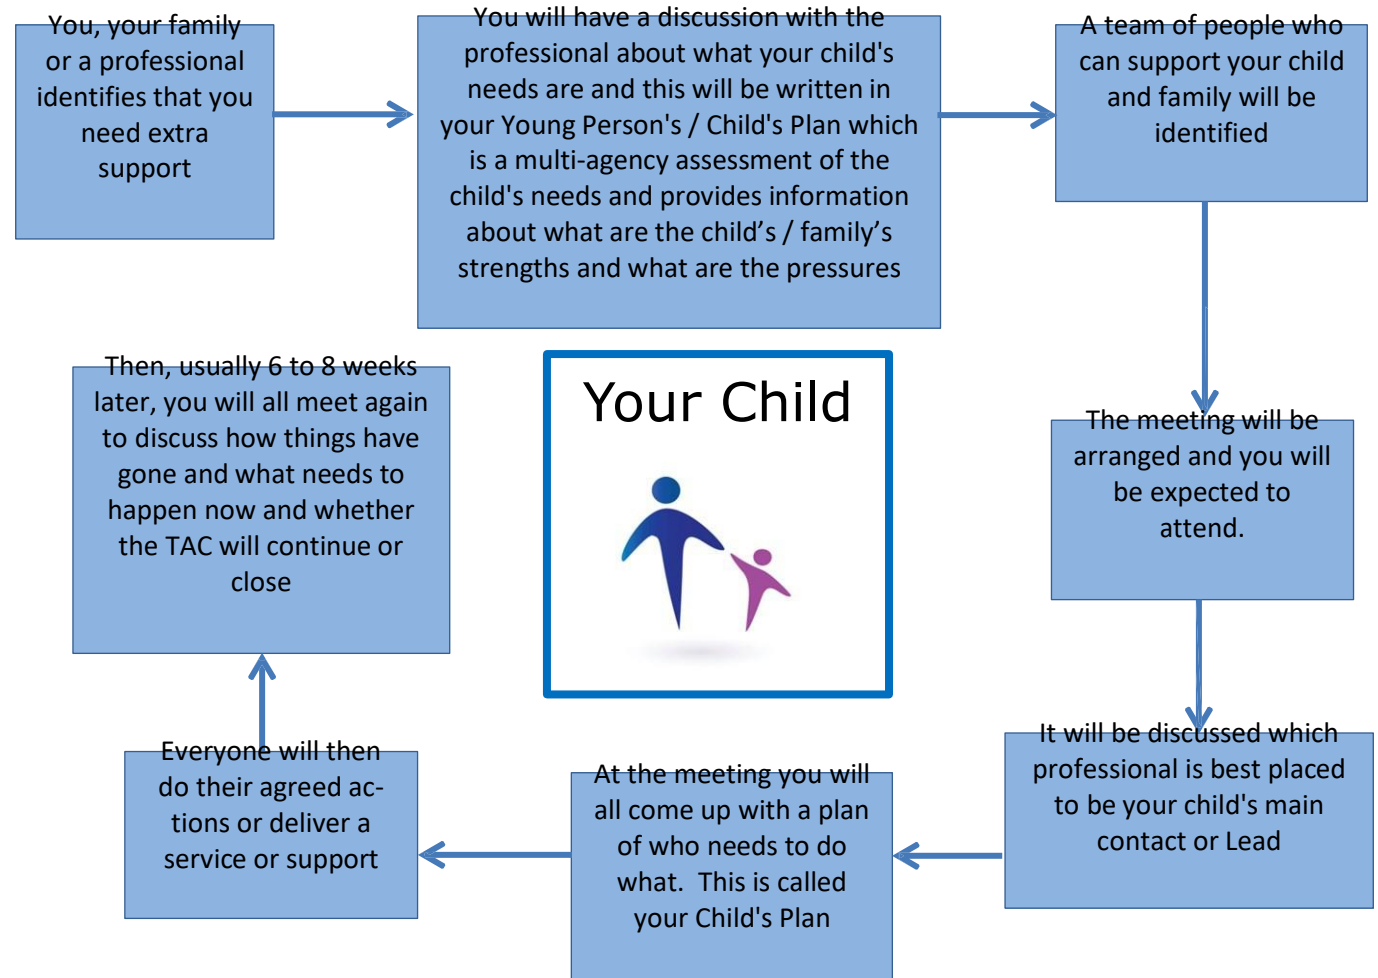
You, your family or a professional identifies that you need extra support

You will have a discussion with the professional about what your child's needs are and this will be written in your Young Person's / Child's Plan which is a multi-agency assessment of the child's needs and provides information about what are the child’s / family’s strengths and what are the pressures

A team of people who can support your child and family will be identified

The meeting will be arranged and you will be expected to attend.

It will be discussed which professional is best placed to be your child's main contact or Lead

At the meeting you will all come up with a plan of who needs to do what. This is called your Child's Plan

Everyone will then do their agreed actions or deliver a service or support

Then, usually 6 to 8 weeks later, you will all meet again to discuss how things have gone and what needs to happen now and whether the TAC will continue or close

Your Child